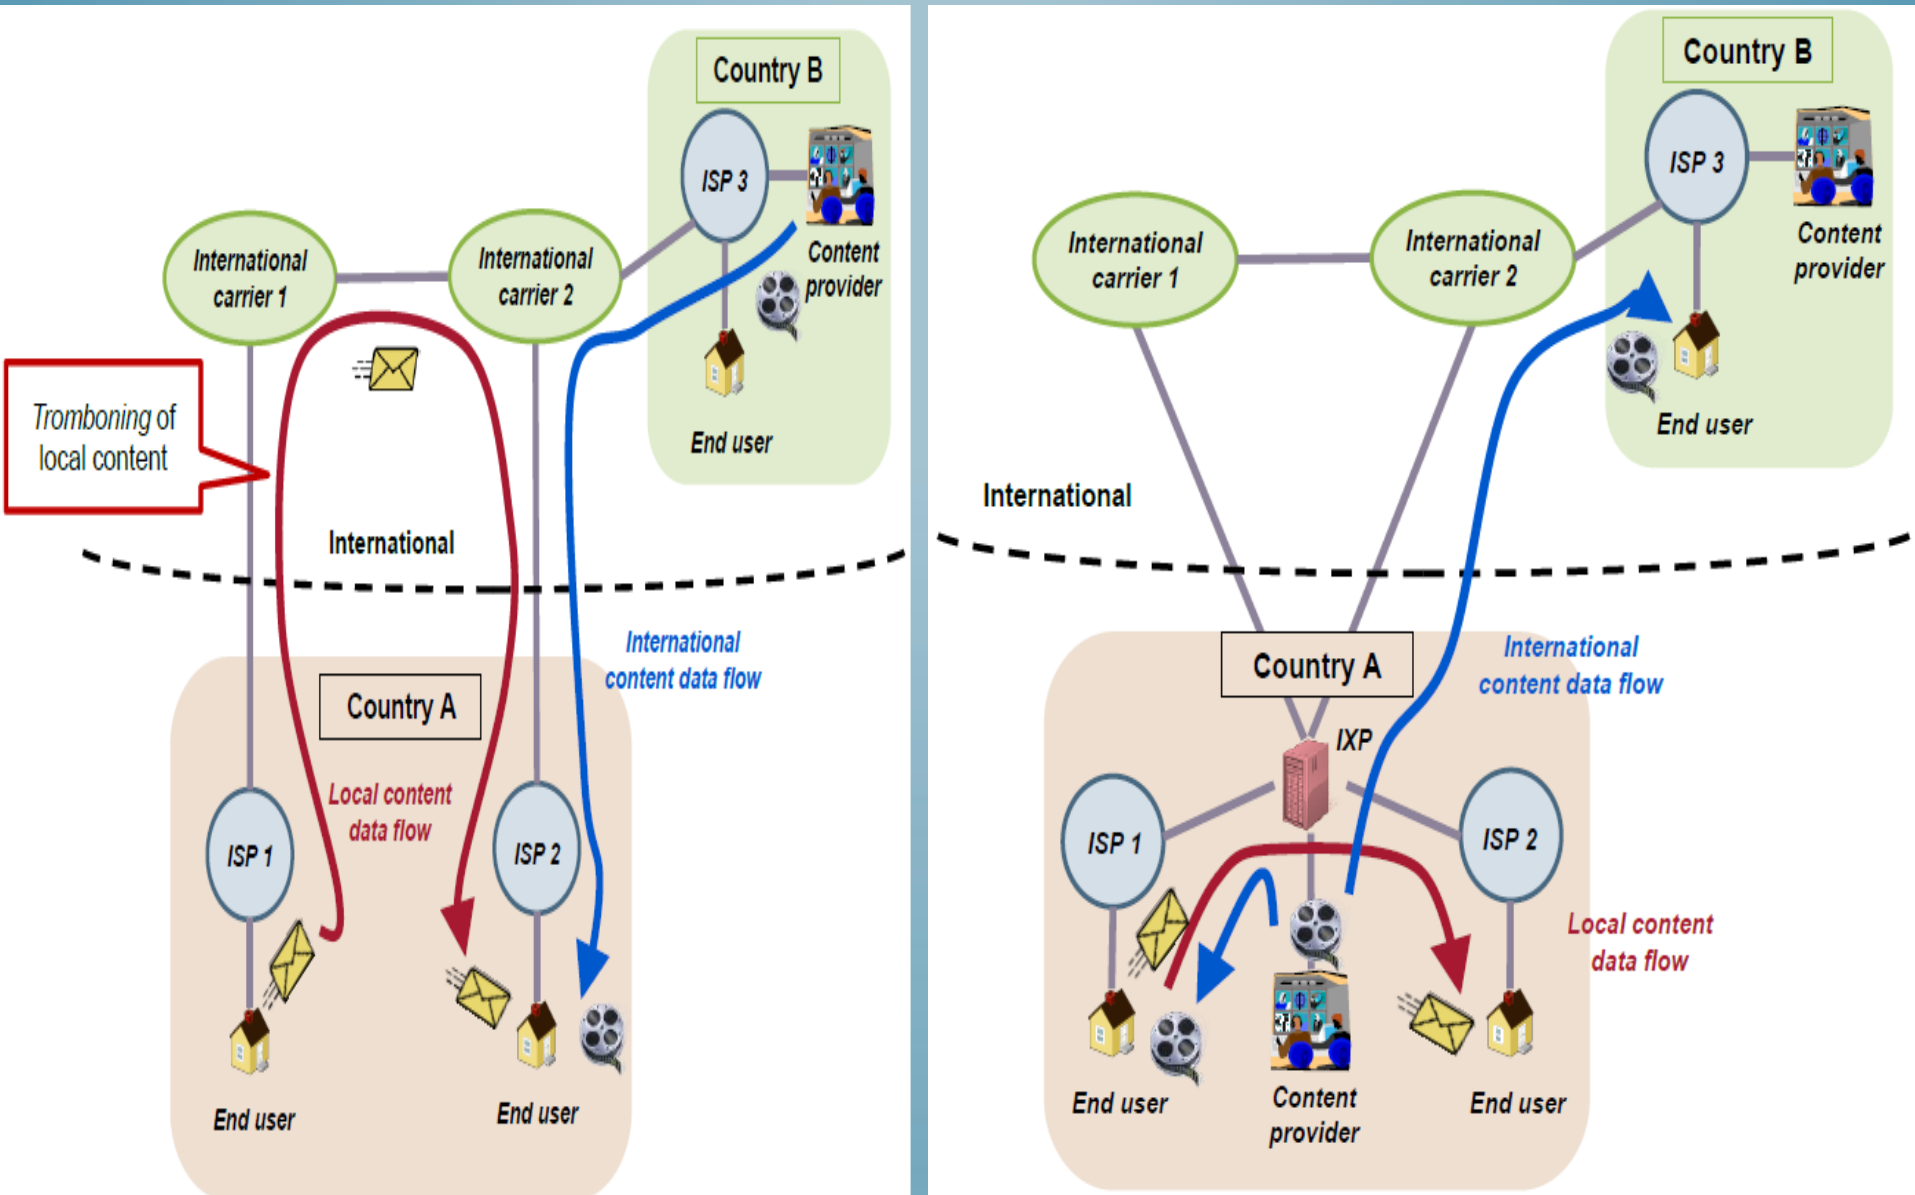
Country B

ISP 3

Content provider

International carrier 1

International carrier 2

Tromboning of local content

End user

International

International content data flow

Country A

Local content data flow

ISP 1

ISP 2

End user

End user

Country B

ISP 3

Content provider

International carrier 1

International carrier 2

End user

International

Country A

International content data flow

IXP

ISP 1

ISP 2

Local content data flow

End user

Content provider

End user